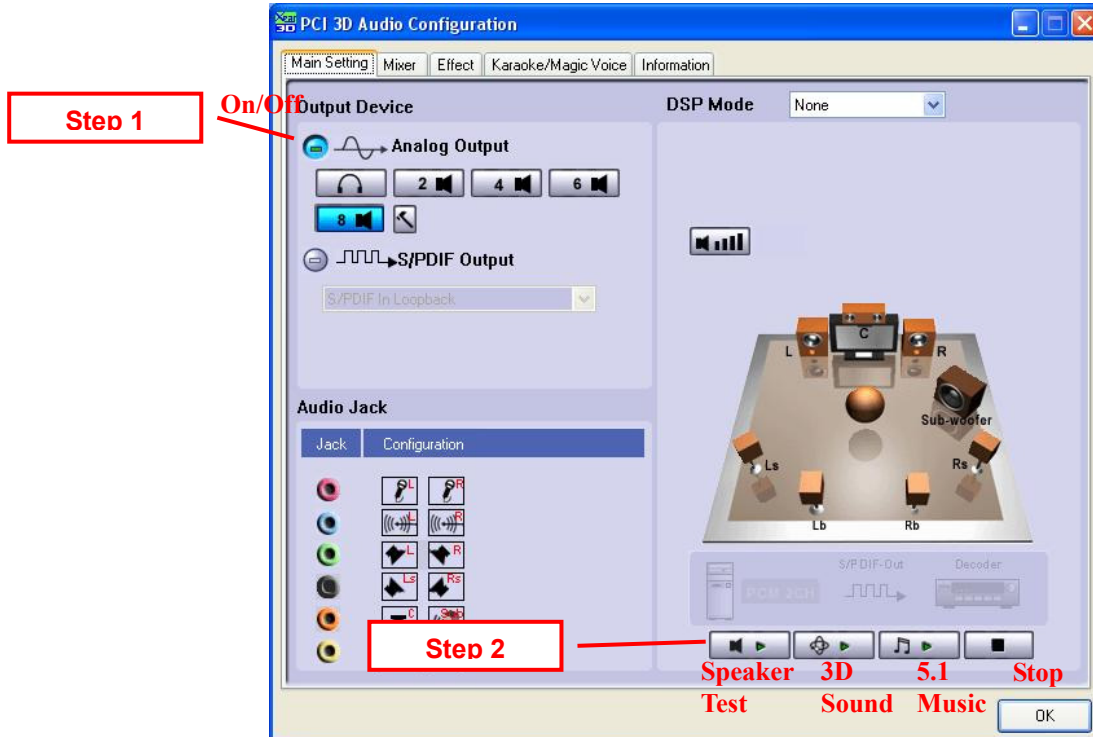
PCI 3D Audio Configuration

Main Setting | Mixer | Effect | Karaoke/Magic Voice | Information

Step 1

On/Off

Output Device

Analog Output

2

4

6

8

S/PDIF Output

S/PDIF In Loopback

DSP Mode

None

C

L

R

Sub-woofer

Ls

Rs

Lb

Rb

S/PDIF-Out

Decoder

PCM 2CH

Audio Jack

| Jack | Configuration |
|---|---|

L R
L R
L R
Ls Rs
C Sub

Step 2

Speaker Test

3D Sound

5.1 Music

Stop

OK